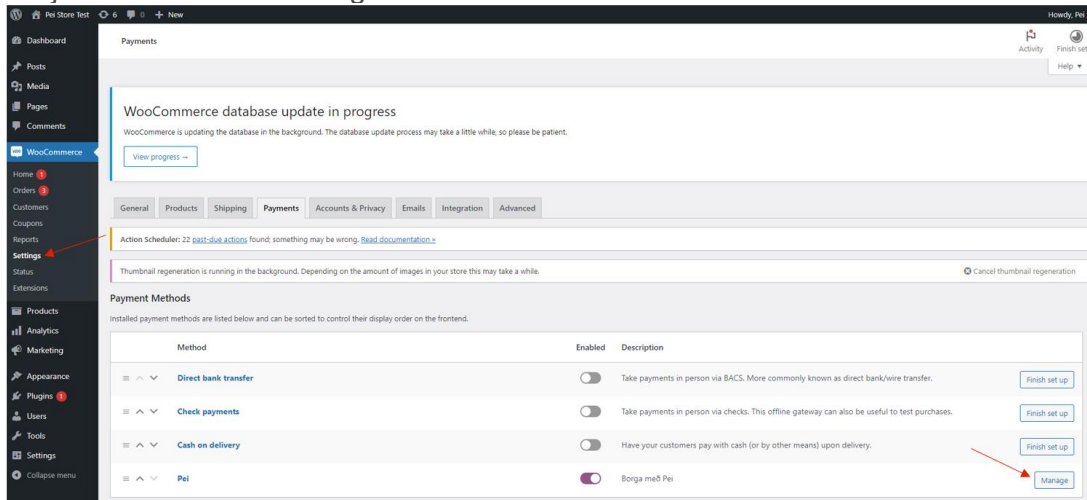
Pei Store Test 6 0 + New Howdy, Pei

Dashboard
Posts
Media
Pages
Comments
WooCommerce
Home 1
Orders 3
Customers
Coupons
Reports
Settings
Status
Extensions
Products
Analytics
Marketing
Appearance
Plugins 1
Users
Tools
Settings
Collapse menu

Payments

Activity Finish set

Help ▾

WooCommerce database update in progress

WooCommerce is updating the database in the background. The database update process may take a little while, so please be patient.

View progress →

General Products Shipping Payments Accounts & Privacy Emails Integration Advanced

Action Scheduler: 22 past-due actions found; something may be wrong. Read documentation »

Thumbnail regeneration is running in the background. Depending on the amount of images in your store this may take a while.

Cancel thumbnail regeneration

Payment Methods

Installed payment methods are listed below and can be sorted to control their display order on the frontend.

| Method | Enabled | Description | |
|---|---|---|---|
| Direct bank transfer | | Take payments in person via BACS. More commonly known as direct bank/wire transfer. | Finish set up |
| Check payments | | Take payments in person via checks. This offline gateway can also be useful to test purchases. | Finish set up |
| Cash on delivery | | Have your customers pay with cash (or by other means) upon delivery. | Finish set up |
| Pei | | Borga með Pei | Manage |